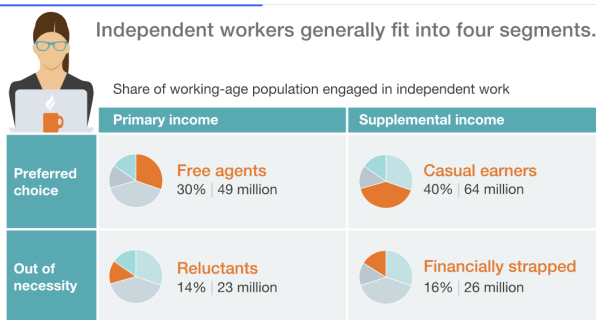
Independent workers generally fit into four segments.

Share of working-age population engaged in independent work

| | Primary income | Supplemental income |
|---|---|---|
| Preferred choice | Free agents 30% \| 49 million | Casual earners 40% \| 64 million |
| Out of necessity | Reluctants 14% \| 23 million | Financially strapped 16% \| 26 million |